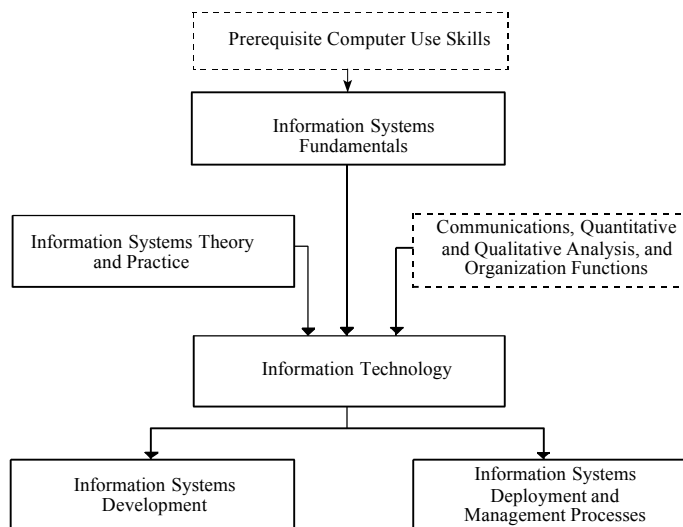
Prerequisite Computer Use Skills

Information Systems Fundamentals

Information Systems Theory and Practice

Communications, Quantitative and Qualitative Analysis, and Organization Functions

Information Technology

Information Systems Development

Information Systems Deployment and Management Processes